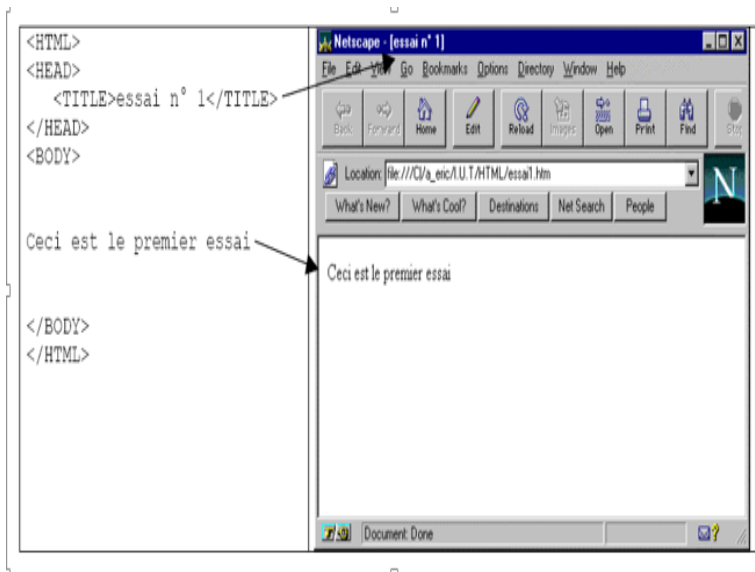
<HTML>
<HEAD>
<TITLE>essai n° 1</TITLE>
</HEAD>
<BODY>

Ceci est le premier essai

</BODY>
</HTML>

Netscape - [essai n° 1]

File Edit View Go Bookmarks Options Directory Window Help

Back Forward Home Edit Reload Images Open Print Find Stop

Location: file:///C|/a_eric/I.U.T/HTML/essai1.htm

What's New? What's Cool? Destinations Net Search People

N

Ceci est le premier essai

Document: Done